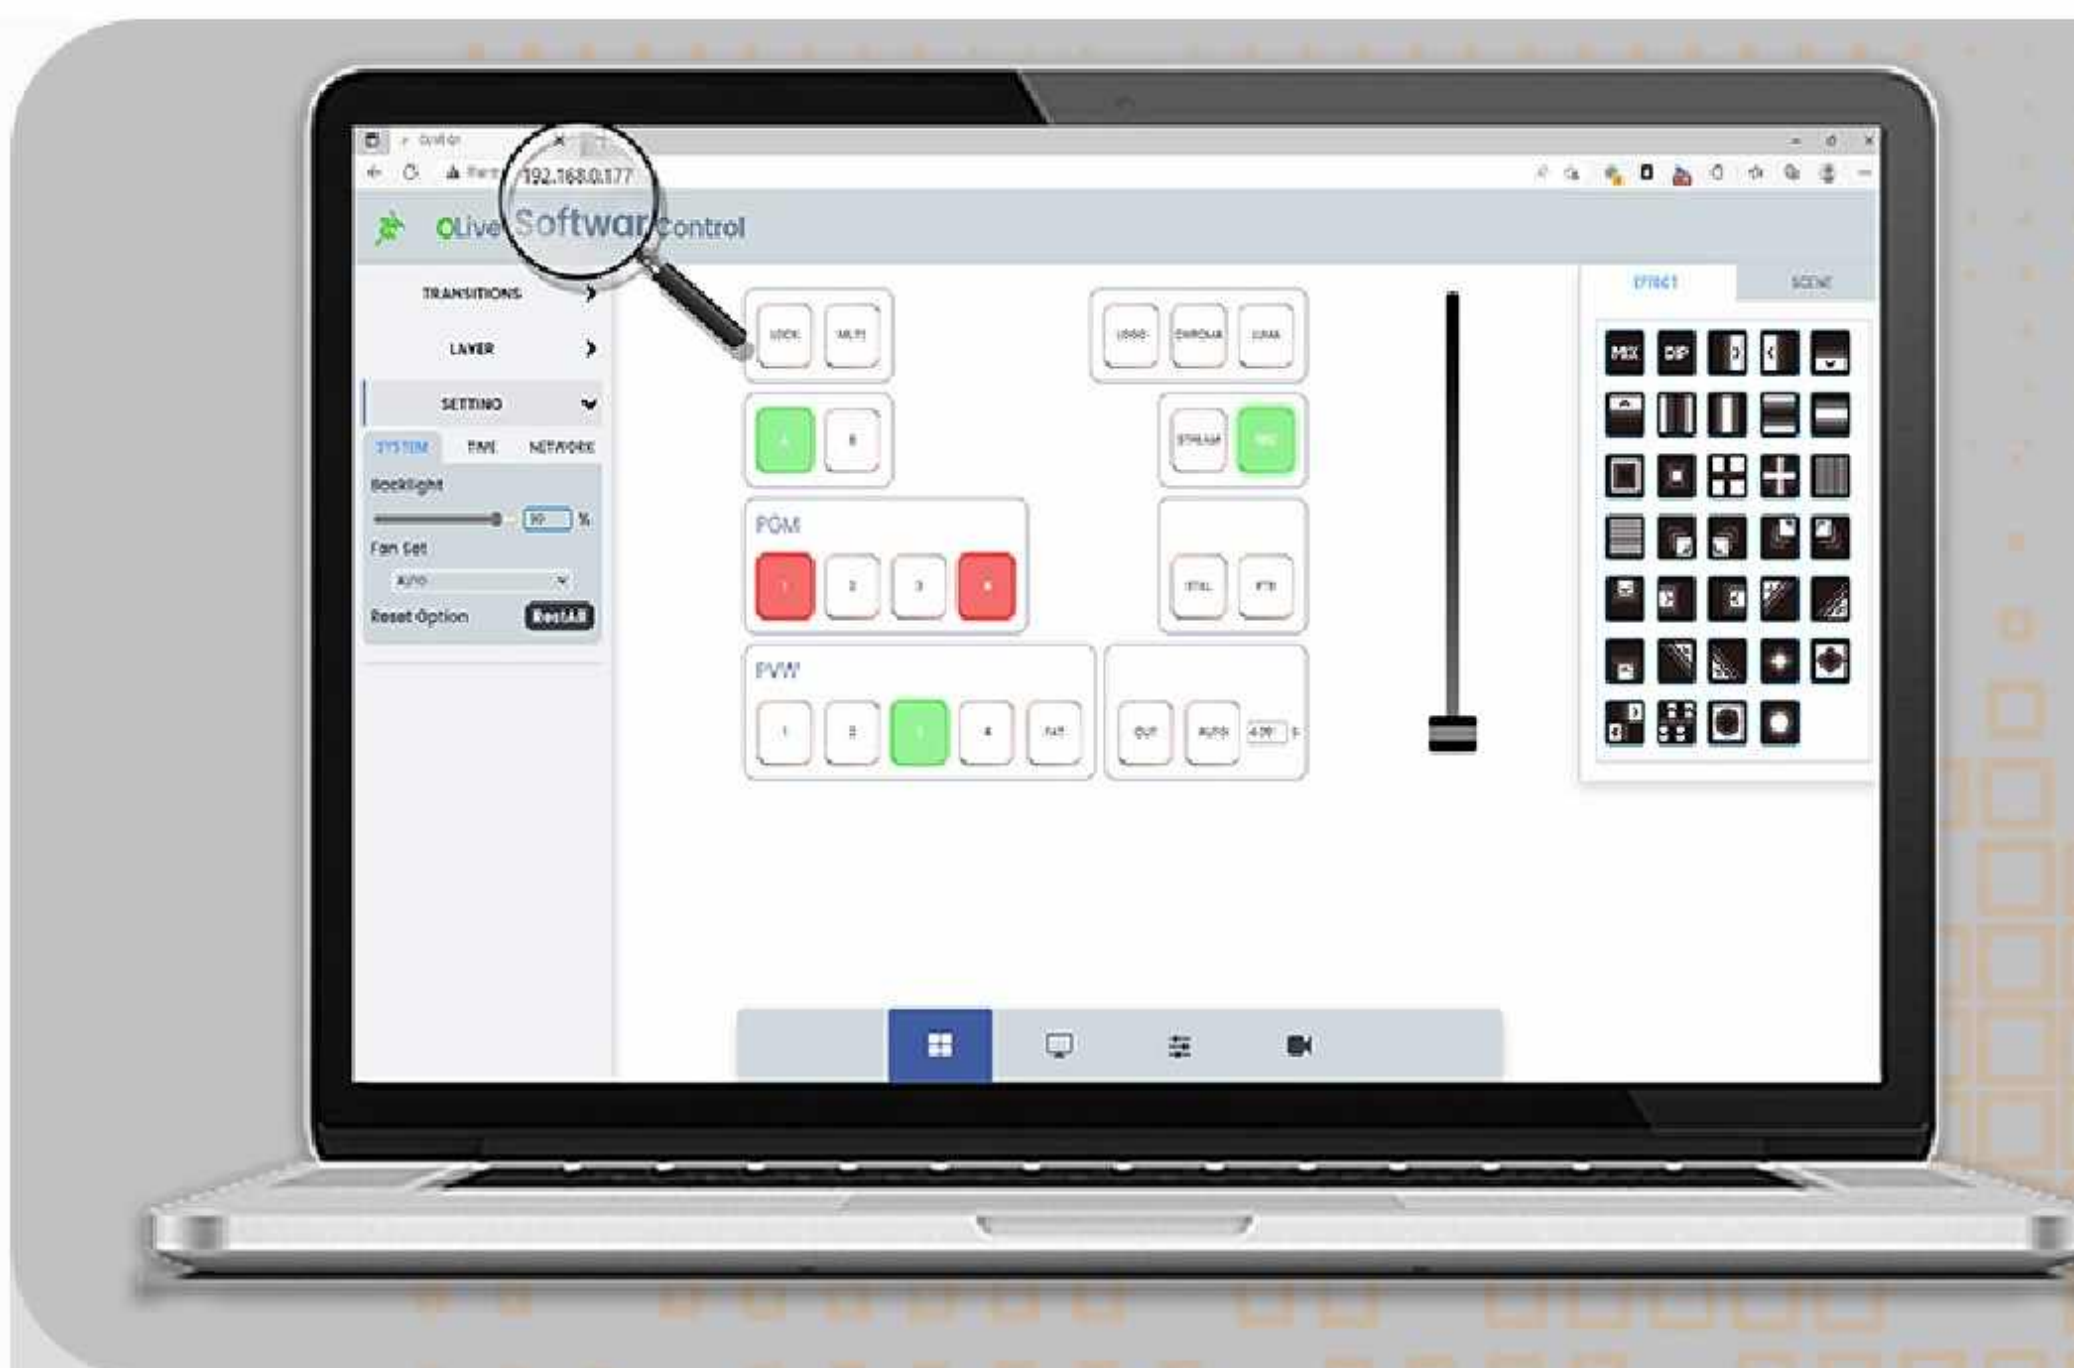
192.168.0.177

OLive Softwar Control

TRANSITIONS

LAYER

SETTING

SYSTEM TIME NETWORK

Backlight

%

Fan Set

AUTO

Reset Option

ResetAll

LOCK MUTE

LOGO CHROMA LUMA

A B

STREAM REC

PGM

1 2 3 4

STILL FTB

PVW

1 2 3 4 FAR

CUT AUTO

EFFECT SCENE

MIX DIP